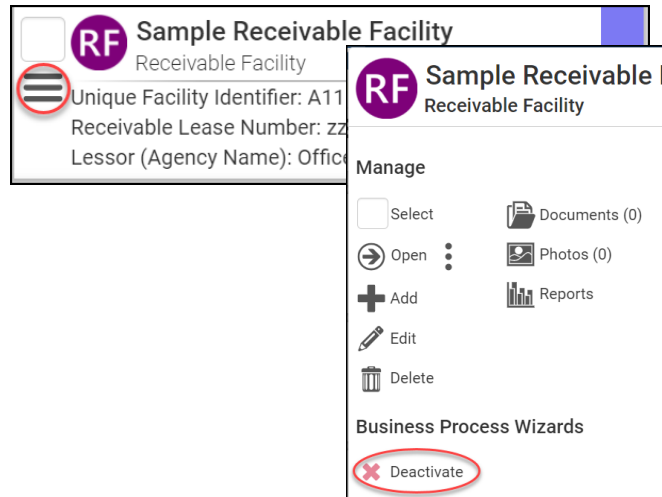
RF Sample Receivable Facility
Receivable Facility
Unique Facility Identifier: A11
Receivable Lease Number: zz
Lessor (Agency Name): Office

RF Sample Receivable
Receivable Facility

Manage

Select
Open
Add
Edit
Delete

Documents (0)
Photos (0)
Reports

Business Process Wizards

Deactivate